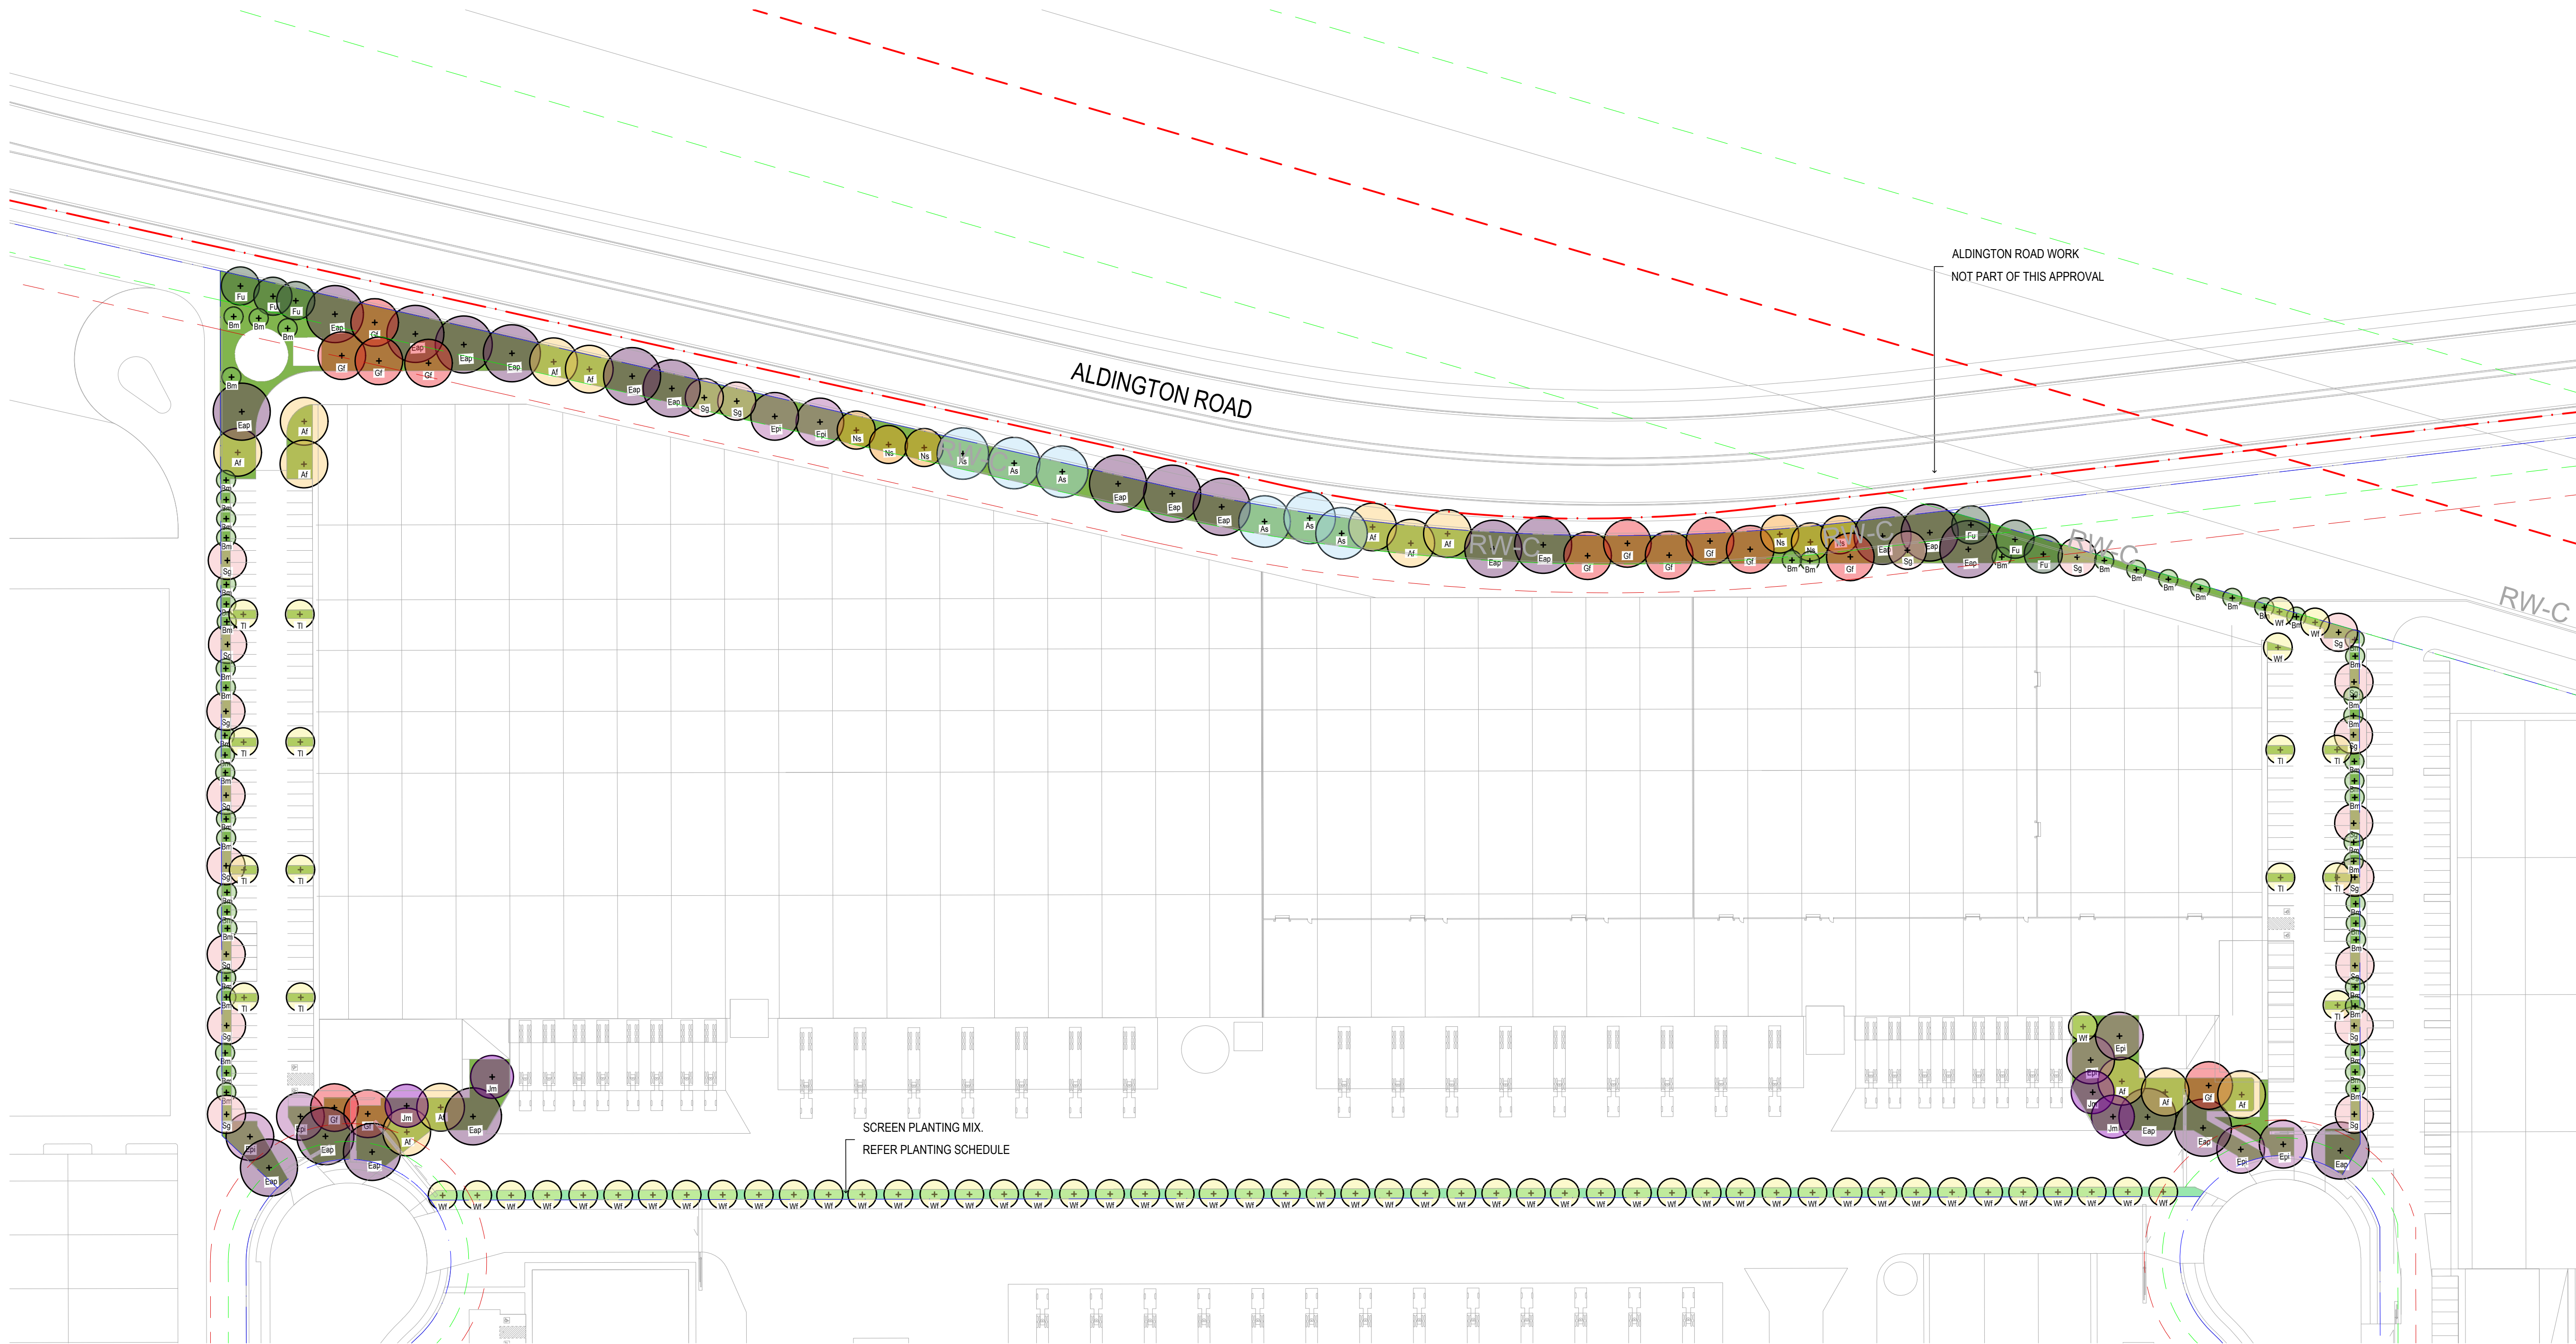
ALDINGTON ROAD WORK
NOT PART OF THIS APPROVAL

ALDINGTON ROAD

RW-C

RW-C

RW-C

RW-C

RW-C

Fu Fu Fu Bm Bm Bm Eap Gf Gf Gf Gf Eap Eap Eap Af Af Eap Eap Sg Sg Epi Epi Ns Ns Ns As As As Eap Eap Eap As As As Af Af Af Eap Eap Gf Gf Gf Gf Gf Ns Ns Gf Eap Eap Sg Eap Fu Fu Fu Sg Bm Bm Bm Bm Bm Bm Bm Wf Wf Sg

Bm Eap Af Af Af Sg Tl Tl Tl Tl Tl Tl Tl Tl Tl Tl

SCREEN PLANTING MIX.
REFER PLANTING SCHEDULE

Jm Epi Gf Jm Af Eap Eap Epi Eap Eap

Wf Epi Epi Jm Af Jm Eap Af Gf Af Eap Epi Epi Eap

Wf Wf Wf Wf Wf Wf Wf Wf Wf Wf Wf Wf Wf Wf Wf Wf Wf Wf Wf Wf Wf Wf Wf Wf Wf Wf Wf Wf Wf Wf Wf Wf Wf Wf Wf Wf Wf Wf Wf Wf Wf Wf Wf Wf Wf Wf Wf Wf Wf Wf Wf